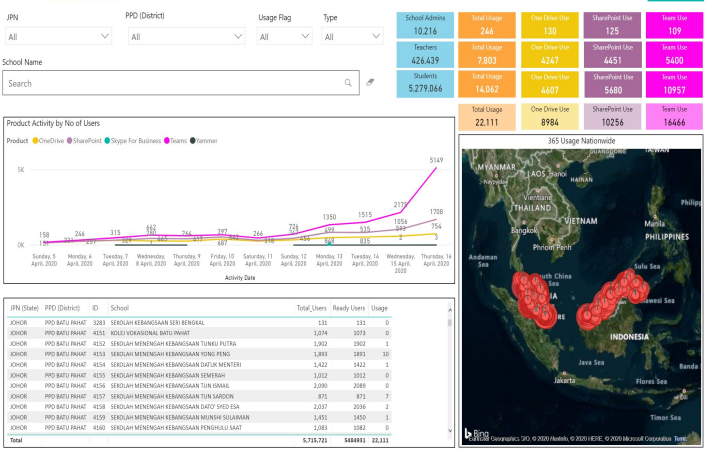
JPN
All

PPD (District)
All

Usage Flag
All

Type
All

School Name
Search

| School Admins 10,216 | Total Usage 246 | One Drive Use 130 | SharePoint Use 125 | Team Use 109 |
|---|---|---|---|---|
| Teachers 426,439 | Total Usage 7,803 | One Drive Use 4247 | SharePoint Use 4451 | Team Use 5400 |
| Students 5,279,066 | Total Usage 14,062 | One Drive Use 4607 | SharePoint Use 5680 | Team Use 10957 |
| | Total Usage 22,111 | One Drive Use 8984 | SharePoint Use 10256 | Team Use 16466 |

Product Activity by No of Users

Product ● OneDrive ● SharePoint ● Skype For Business ● Teams ● Yammer

5K
0K

158 246 315 462 264 397 266 774 1350 1515 2179 5149 1708 1056 754 699 535 593 687 848 835

Sunday, 5 April, 2020 | Monday, 6 April, 2020 | Tuesday, 7 April, 2020 | Wednesday, 8 April, 2020 | Thursday, 9 April, 2020 | Friday, 10 April, 2020 | Saturday, 11 April, 2020 | Sunday, 12 April, 2020 | Monday, 13 April, 2020 | Tuesday, 14 April, 2020 | Wednesday, 15 April, 2020 | Thursday, 16 April, 2020

Activity Date

365 Usage Nationwide

MYANMAR LAOS Hanoi Vientiane THAILAND VIETNAM Bangkok PHILIPPINES Phnom Penh Andaman Sea South China Sea Sulu Sea Celebes Sea INDONESIA Java Sea Jakarta Flores Sea Banda Sea

Bing © 2020 Geographics SIO, © 2020 Navteq, © 2020 HERE, © 2020 Microsoft Corporation Terms

| JPN (State) | PPD (District) | ID | School | Total_Users | Ready Users | Usage |
|---|---|---|---|---|---|---|
| JOHOR | PPD BATU PAHAT | 3283 | SEKOLAH KEBANGSAAN SERI BENGKAL | 131 | 131 | 0 |
| JOHOR | PPD BATU PAHAT | 4151 | KOLEJ VOKASIONAL BATU PAHAT | 1,074 | 1073 | 0 |
| JOHOR | PPD BATU PAHAT | 4152 | SEKOLAH MENENGAH KEBANGSAAN TUNKU PUTRA | 1,902 | 1902 | 1 |
| JOHOR | PPD BATU PAHAT | 4153 | SEKOLAH MENENGAH KEBANGSAAN YONG PENG | 1,893 | 1893 | 10 |
| JOHOR | PPD BATU PAHAT | 4154 | SEKOLAH MENENGAH KEBANGSAAN DATUK MENTERI | 1,422 | 1422 | 1 |
| JOHOR | PPD BATU PAHAT | 4155 | SEKOLAH MENENGAH KEBANGSAAN SEMERAH | 1,012 | 1012 | 0 |
| JOHOR | PPD BATU PAHAT | 4156 | SEKOLAH MENENGAH KEBANGSAAN TUN ISMAIL | 2,090 | 2089 | 0 |
| JOHOR | PPD BATU PAHAT | 4157 | SEKOLAH MENENGAH KEBANGSAAN TUN SARDON | 871 | 871 | 7 |
| JOHOR | PPD BATU PAHAT | 4158 | SEKOLAH MENENGAH KEBANGSAAN DATO' SYED ESA | 2,037 | 2036 | 2 |
| JOHOR | PPD BATU PAHAT | 4159 | SEKOLAH MENENGAH KEBANGSAAN MUNSHI SULAIMAN | 1,451 | 1450 | 1 |
| JOHOR | PPD BATU PAHAT | 4160 | SEKOLAH MENENGAH KEBANGSAAN PENGHULU SAAT | 1,083 | 1082 | 0 |
| Total | | | | 5,715,721 | 5484931 | 22,111 |